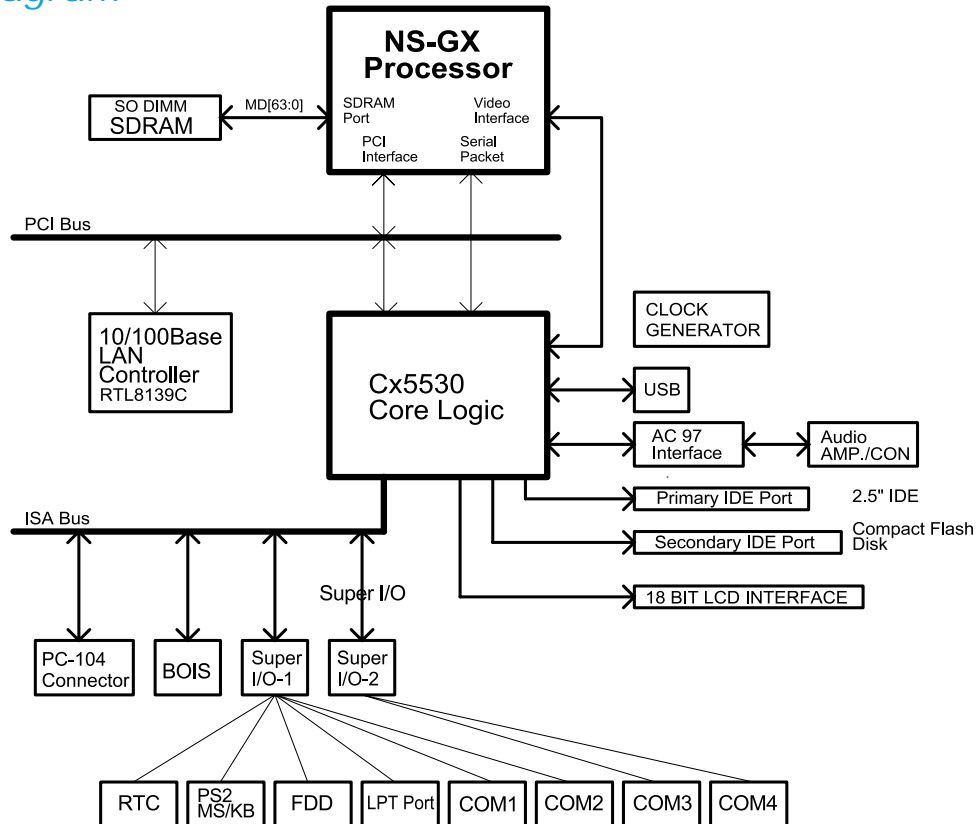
agram

NS-GX Processor

SDRAM Port

Video Interface

PCI Interface

Serial Packet

SO DIMM SDRAM

MD[63:0]

PCI Bus

10/100Base LAN Controller RTL8139C

Cx5530 Core Logic

CLOCK GENERATOR

USB

AC 97 Interface

Audio AMP./CON

Primary IDE Port

2.5" IDE

ISA Bus

Secondary IDE Port

Compact Flash Disk

Super I/O

18 BIT LCD INTERFACE

PC-104 Connector

BOIS

Super I/O-1

Super I/O-2

RTC

PS2 MS/KB

FDD

LPT Port

COM1

COM2

COM3

COM4